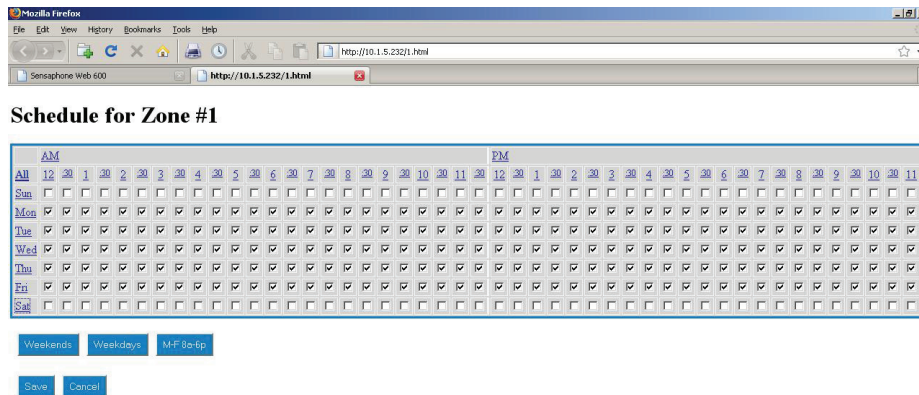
Mozilla Firefox

File Edit View History Bookmarks Tools Help

http://10.1.5.232/1.html

Sensaphone Web 600

http://10.1.5.232/1.html

Schedule for Zone #1

| | AM | | | | | | | | | | | | | | | | | | | | | | | | PM | | | | | | | | | | | | | | | | | | | | | | |
|---|---|---|---|---|---|---|---|---|---|---|---|---|---|---|---|---|---|---|---|---|---|---|---|---|---|---|---|---|---|---|---|---|---|---|---|---|---|---|---|---|---|---|---|---|---|---|---|
| All | 12 | 30 | 1 | 30 | 2 | 30 | 3 | 30 | 4 | 30 | 5 | 30 | 6 | 30 | 7 | 30 | 8 | 30 | 9 | 30 | 10 | 30 | 11 | 30 | 12 | 30 | 1 | 30 | 2 | 30 | 3 | 30 | 4 | 30 | 5 | 30 | 6 | 30 | 7 | 30 | 8 | 30 | 9 | 30 | 10 | 30 | 11 |
| Sun | | | | | | | | | | | | | | | | | | | | | | | | | | | | | | | | | | | | | | | | | | | | | | | |
| Mon | | | | | | | | | | | | | | | | | | | | | | | | | | | | | | | | | | | | | | | | | | | | | | | |
| Tue | | | | | | | | | | | | | | | | | | | | | | | | | | | | | | | | | | | | | | | | | | | | | | | |
| Wed | | | | | | | | | | | | | | | | | | | | | | | | | | | | | | | | | | | | | | | | | | | | | | | |
| Thu | | | | | | | | | | | | | | | | | | | | | | | | | | | | | | | | | | | | | | | | | | | | | | | |
| Fri | | | | | | | | | | | | | | | | | | | | | | | | | | | | | | | | | | | | | | | | | | | | | | | |
| Sat | | | | | | | | | | | | | | | | | | | | | | | | | | | | | | | | | | | | | | | | | | | | | | | |

Weekends Weekdays M-F 8a-6p

Save Cancel